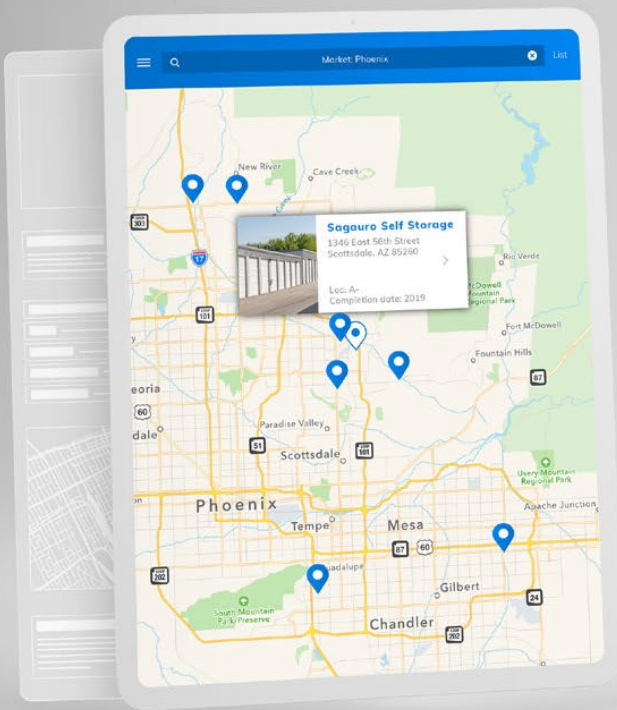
Market: Phoenix

List

Sagauro Self Storage
1346 East 56th Street
Scottsdale, AZ 85260

Loc: A-
Completion date: 2019

New River
Cave Creek
Rio Verde
McDowell Mountain Regional Park
Fort McDowell
Fountain Hills
Paradise Valley
Scottsdale
Phoenix
Tempe
Mesa
Apache Junction
Usery Mountain Regional Park
Guadalupe
Gilbert
Chandler
South Mountain Park & Preserve
eoria
dale
17
101
303
60
51
101
87
202
87
60
202
24
202